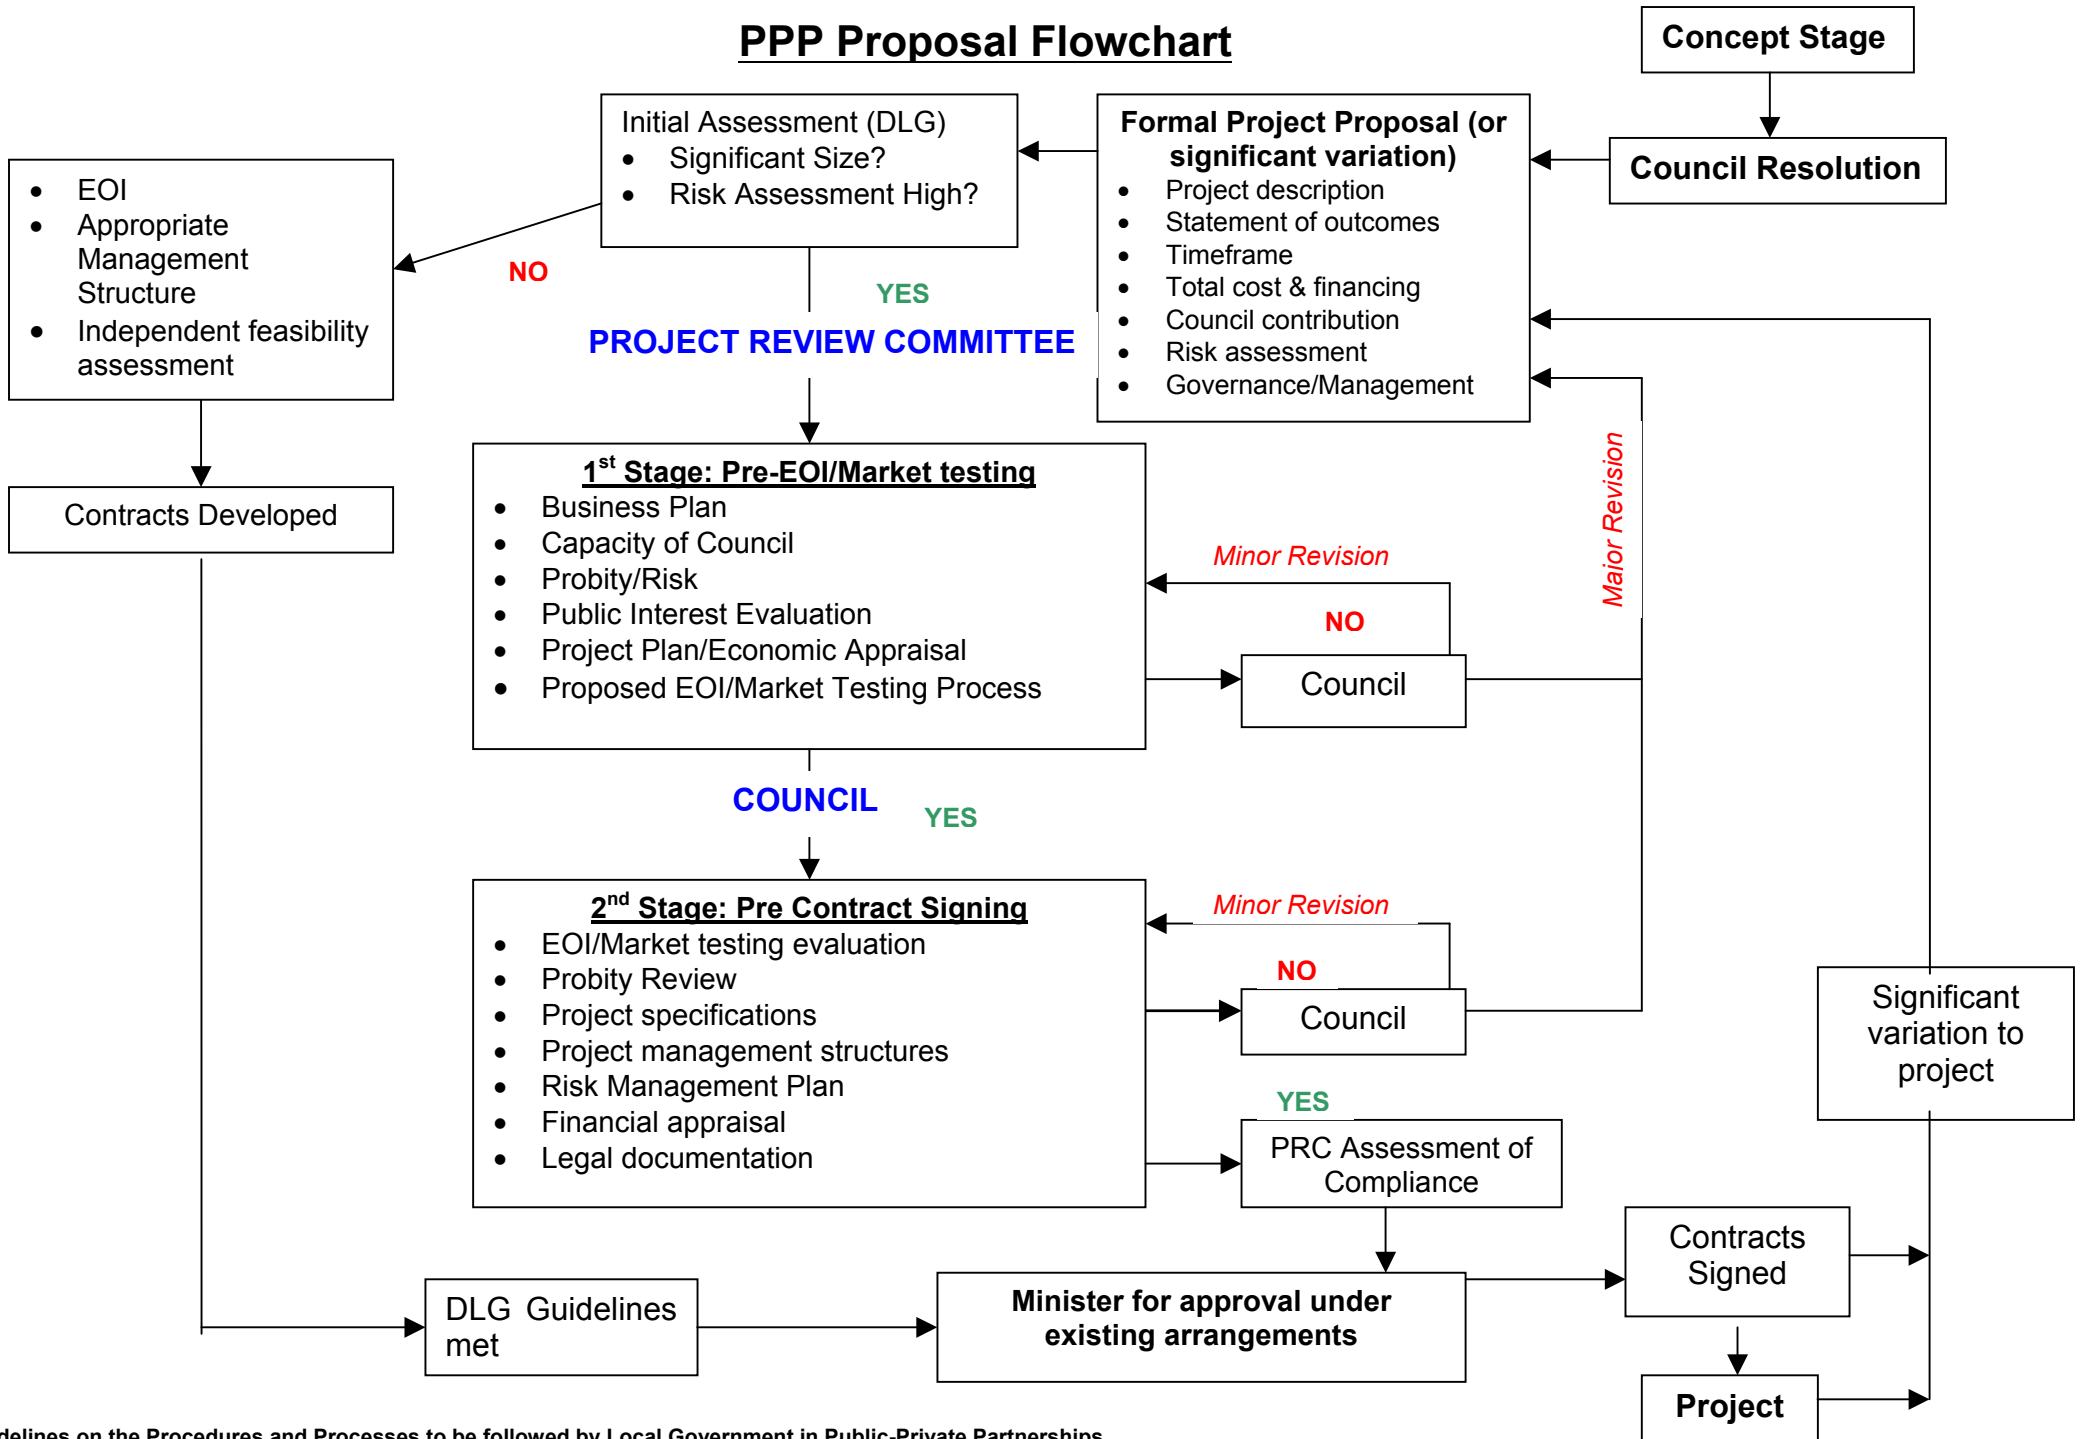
PPP Proposal Flowchart

Concept Stage

Council Resolution

Formal Project Proposal (or significant variation)
- Project description
- Statement of outcomes
- Timeframe
- Total cost & financing
- Council contribution
- Risk assessment
- Governance/Management

Initial Assessment (DLG)
- Significant Size?
- Risk Assessment High?

- EOI
- Appropriate Management Structure
- Independent feasibility assessment

NO

YES

PROJECT REVIEW COMMITTEE

Contracts Developed

1$^{st}$ Stage: Pre-EOI/Market testing
- Business Plan
- Capacity of Council
- Probity/Risk
- Public Interest Evaluation
- Project Plan/Economic Appraisal
- Proposed EOI/Market Testing Process

Minor Revision

NO

Major Revision

Council

COUNCIL

YES

2$^{nd}$ Stage: Pre Contract Signing
- EOI/Market testing evaluation
- Probity Review
- Project specifications
- Project management structures
- Risk Management Plan
- Financial appraisal
- Legal documentation

Minor Revision

NO

Council

Significant variation to project

YES

PRC Assessment of Compliance

Contracts Signed

DLG Guidelines met

Minister for approval under existing arrangements

Project

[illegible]delines on the Procedures and Processes to be followed by Local Government in Public-Private Partnerships